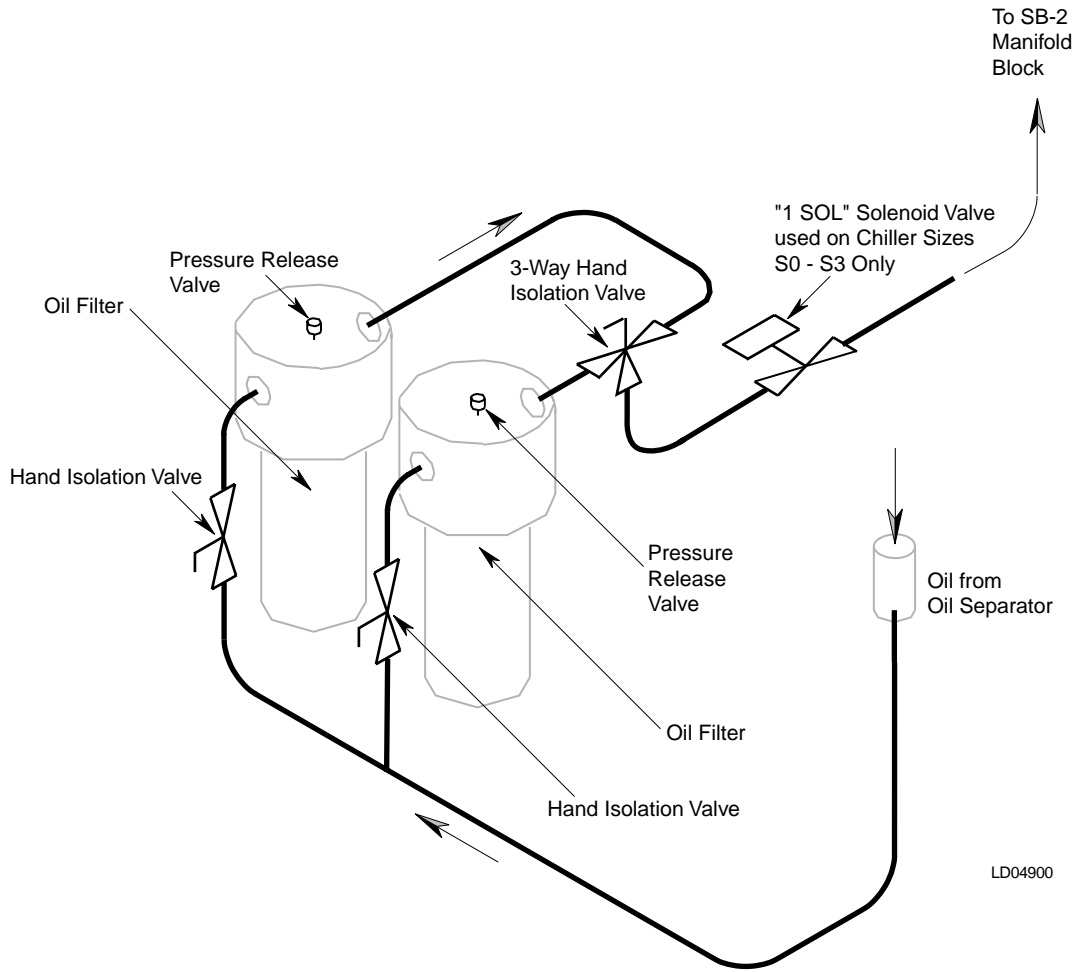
To SB-2
Manifold
Block

"1 SOL" Solenoid Valve
used on Chiller Sizes
S0 - S3 Only

Pressure Release
Valve

3-Way Hand
Isolation Valve

Oil Filter

Hand Isolation Valve

Pressure
Release
Valve

Oil from
Oil Separator

Oil Filter

Hand Isolation Valve

LD04900